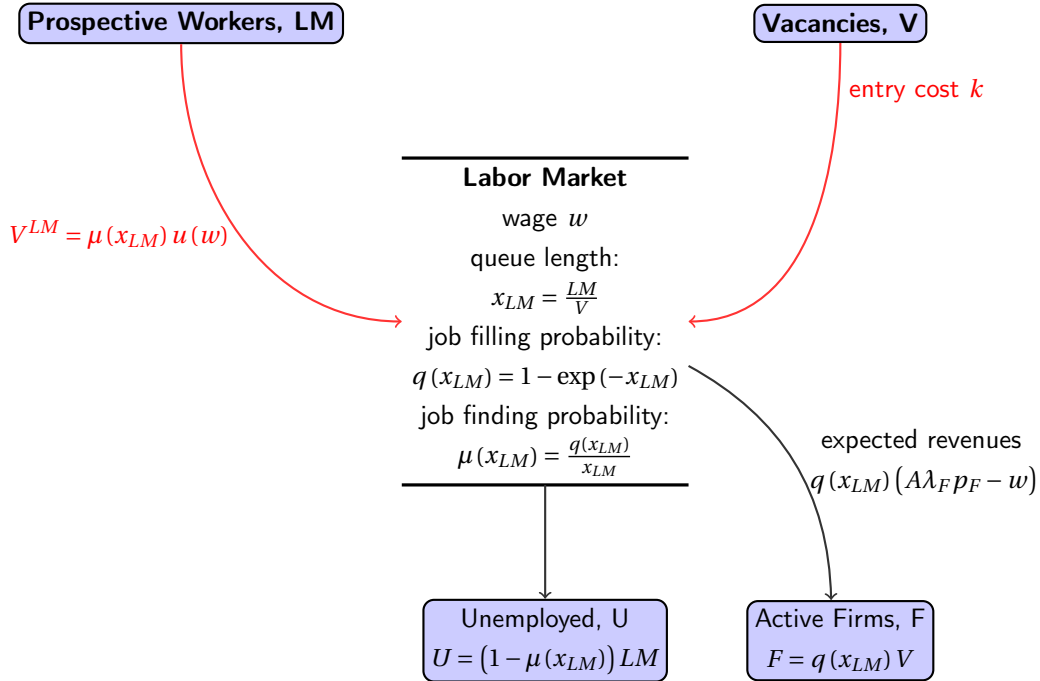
Prospective Workers, LM

Vacancies, V

entry cost $k$

$V^{LM} = \mu(x_{LM})\,u(w)$

Labor Market

wage $w$

queue length:

$x_{LM} = \frac{LM}{V}$

job filling probability:

$q(x_{LM}) = 1 - \exp(-x_{LM})$

job finding probability:

$\mu(x_{LM}) = \frac{q(x_{LM})}{x_{LM}}$

expected revenues

$q(x_{LM})\left(A\lambda_F p_F - w\right)$

Unemployed, U

$U = \left(1 - \mu(x_{LM})\right) LM$

Active Firms, F

$F = q(x_{LM})\,V$